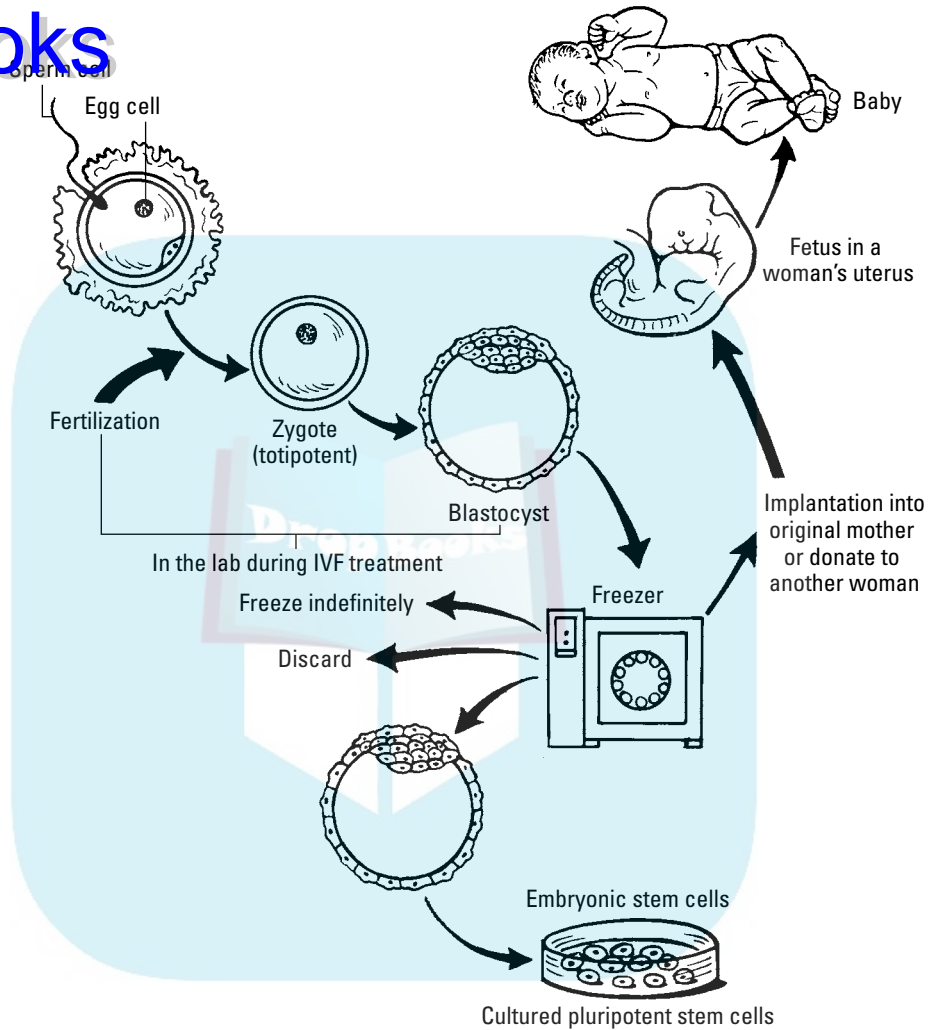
oks
Sperm cell
Egg cell
Baby
Fetus in a woman's uterus
Fertilization
Zygote (totipotent)
Blastocyst
In the lab during IVF treatment
Implantation into original mother or donate to another woman
Freezer
Freeze indefinitely
Discard
Embryonic stem cells
Cultured pluripotent stem cells